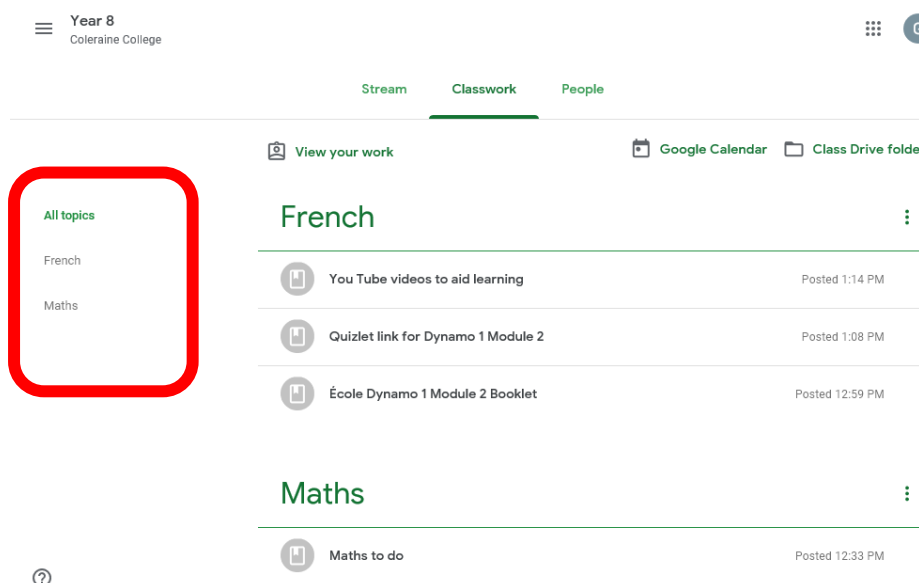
Year 8
Coleraine College

Stream Classwork People

View your work

Google Calendar Class Drive folde

All topics

French

Maths

French

You Tube videos to aid learning Posted 1:14 PM

Quizlet link for Dynamo 1 Module 2 Posted 1:08 PM

École Dynamo 1 Module 2 Booklet Posted 12:59 PM

Maths

Maths to do Posted 12:33 PM